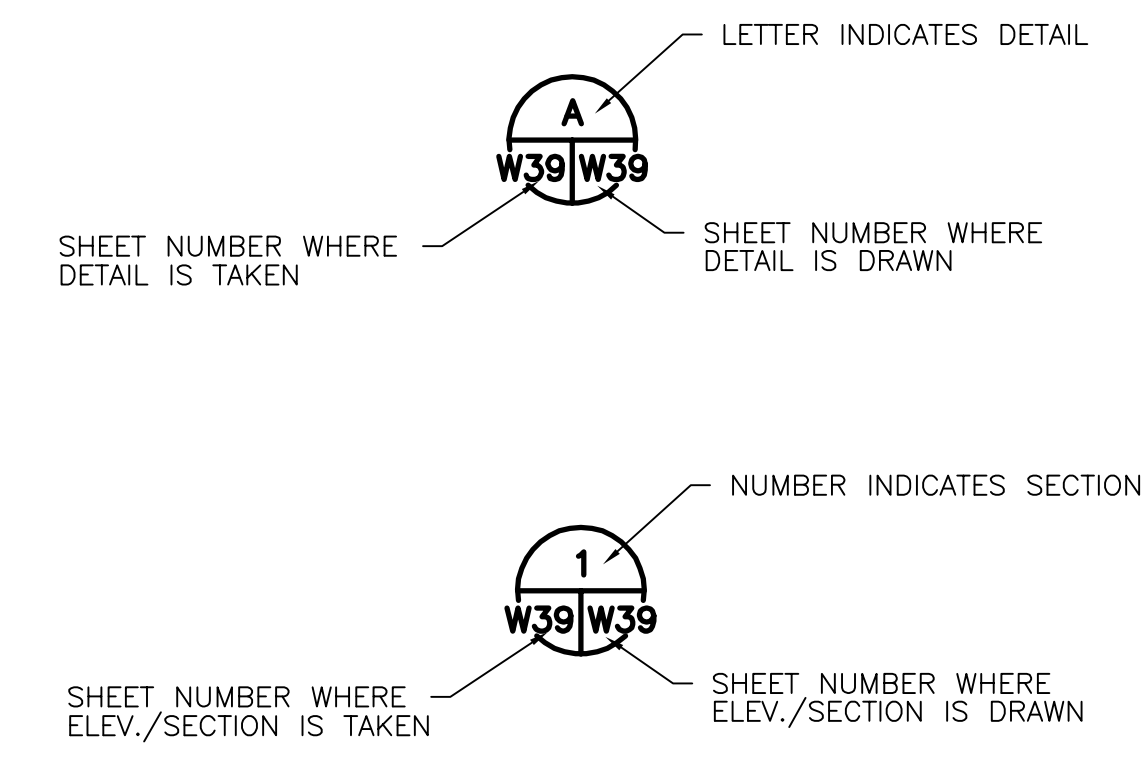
LETTER INDICATES DETAIL

A

W39 W39

SHEET NUMBER WHERE DETAIL IS TAKEN

SHEET NUMBER WHERE DETAIL IS DRAWN

NUMBER INDICATES SECTION

1

W39 W39

SHEET NUMBER WHERE ELEV./SECTION IS TAKEN

SHEET NUMBER WHERE ELEV./SECTION IS DRAWN